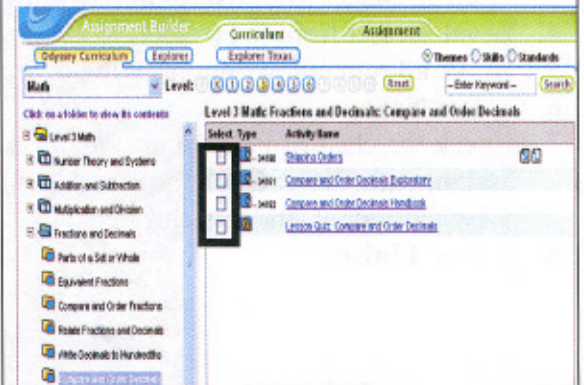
Assignment Builder
Curriculum
Assignment
Odyssey Curriculum
Explorer
Explorer Texas
Themes Skills Standards
Math
Level: 1 2 3 4 5 6 7 8
Reset
-Enter Keyword-
Search
Click on a folder to view its contents
Level 3 Math: Fractions and Decimals: Compare and Order Decimals
Level 3 Math
Number Theory and Systems
Addition and Subtraction
Multiplication and Division
Fractions and Decimals
Parts of a Set or Whole
Equivalent Fractions
Compare and Order Fractions
Relate Fractions and Decimals
Write Decimals to Hundredths
Compare and Order Decimals

| Select | Type | Activity Name |
|---|---|---|
| | 34900 | Shipping Orders |
| | 34901 | Compare and Order Decimals Exploratory |
| | 34902 | Compare and Order Decimals Handbook |
| | | Lesson Quiz: Compare and Order Decimals |